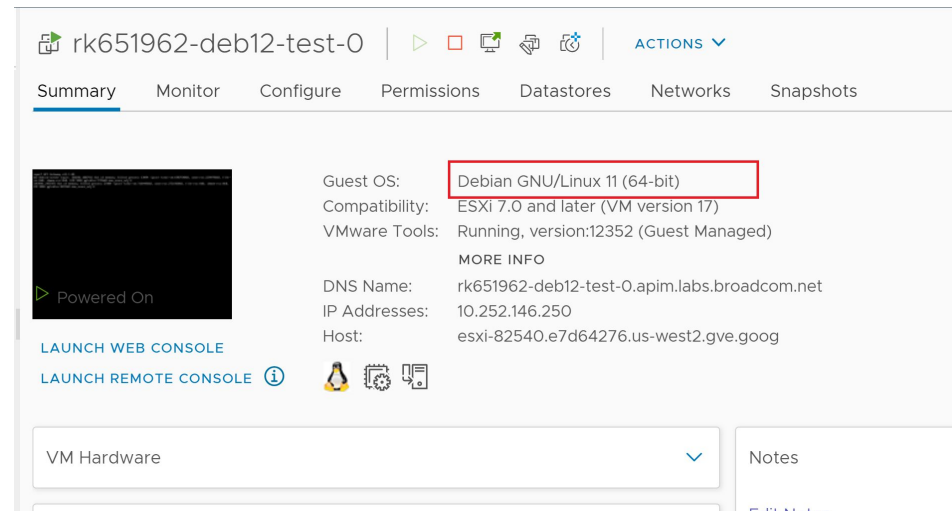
rk651962-deb12-test-0 | ACTIONS

Summary Monitor Configure Permissions Datastores Networks Snapshots

Powered On

LAUNCH WEB CONSOLE

LAUNCH REMOTE CONSOLE

Guest OS: Debian GNU/Linux 11 (64-bit)
Compatibility: ESXi 7.0 and later (VM version 17)
VMware Tools: Running, version:12352 (Guest Managed)
MORE INFO
DNS Name: rk651962-deb12-test-0.apim.labs.broadcom.net
IP Addresses: 10.252.146.250
Host: esxi-82540.e7d64276.us-west2.gve.goog

VM Hardware

Notes

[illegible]